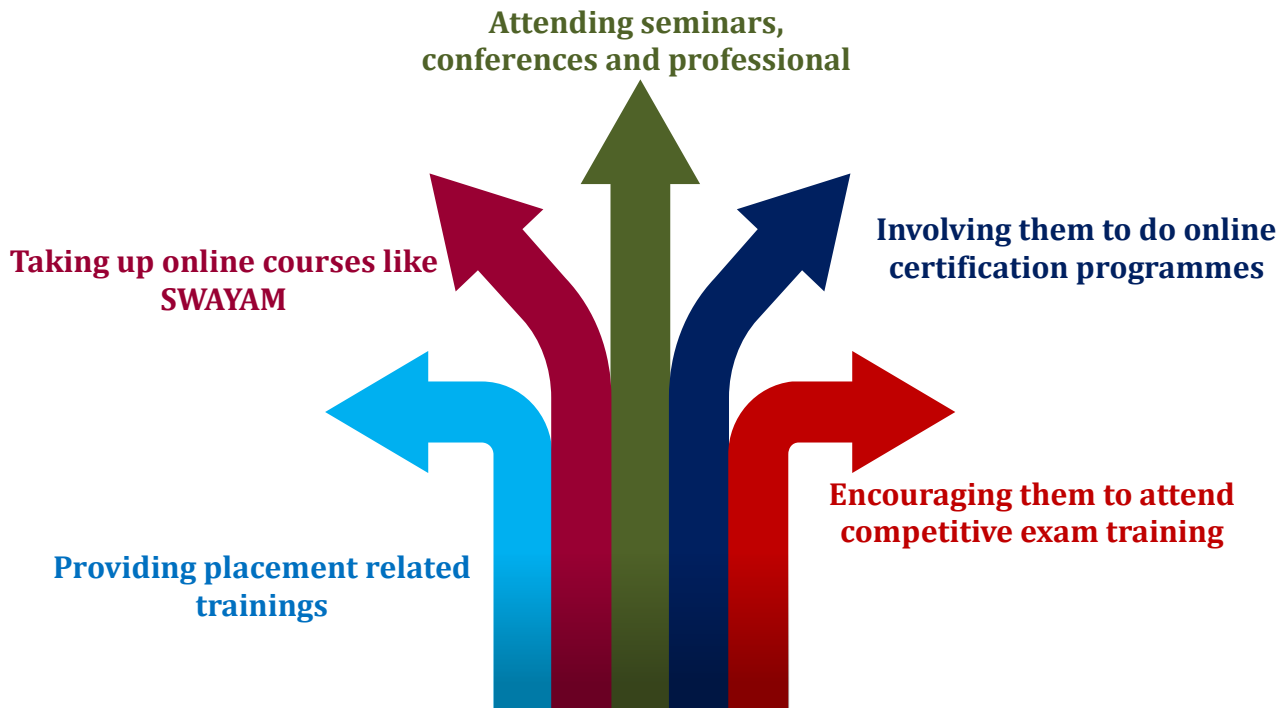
Attending seminars, conferences and professional

Taking up online courses like SWAYAM

Involving them to do online certification programmes

Encouraging them to attend competitive exam training

Providing placement related trainings